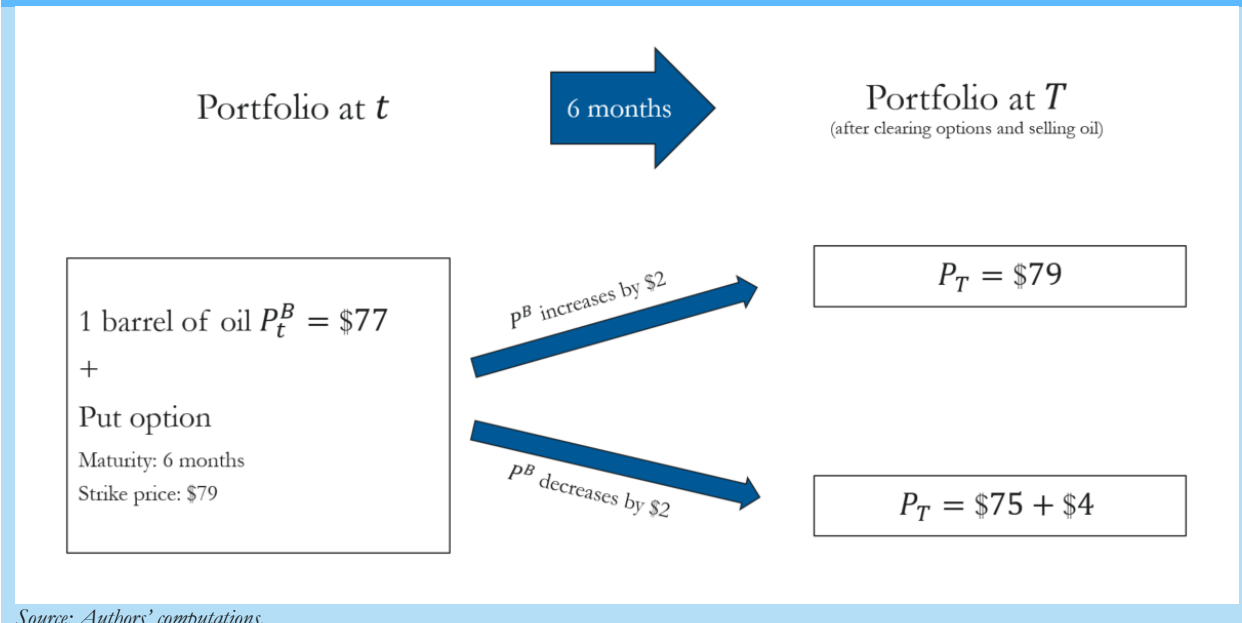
Portfolio at $t$

6 months

Portfolio at $T$
(after clearing options and selling oil)

1 barrel of oil $P_t^B = \$77$
+
Put option
Maturity: 6 months
Strike price: $79

$P^B$ increases by $2

$P^B$ decreases by $2

$P_T = \$79$

$P_T = \$75 + \$4$

Source: Authors' computations